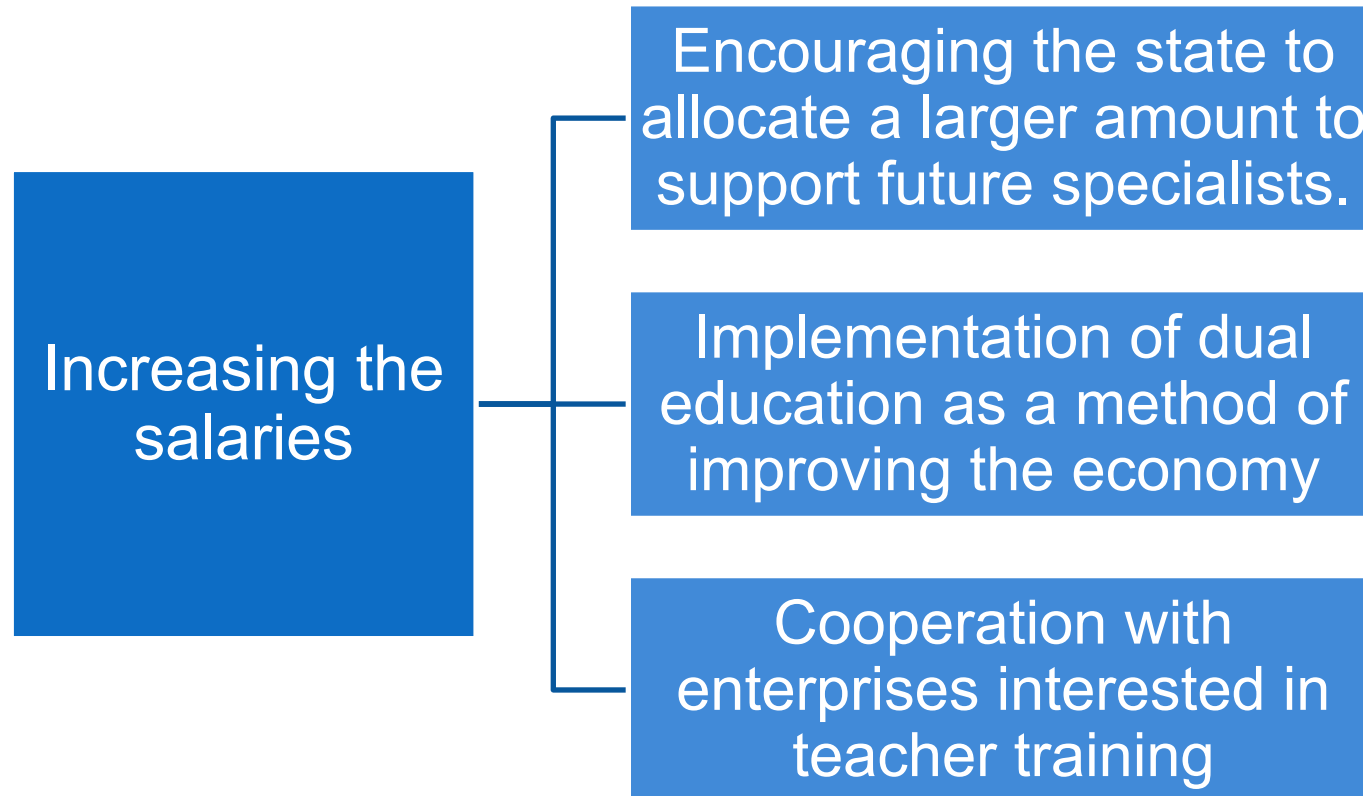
Increasing the salaries

Encouraging the state to allocate a larger amount to support future specialists.

Implementation of dual education as a method of improving the economy

Cooperation with enterprises interested in teacher training